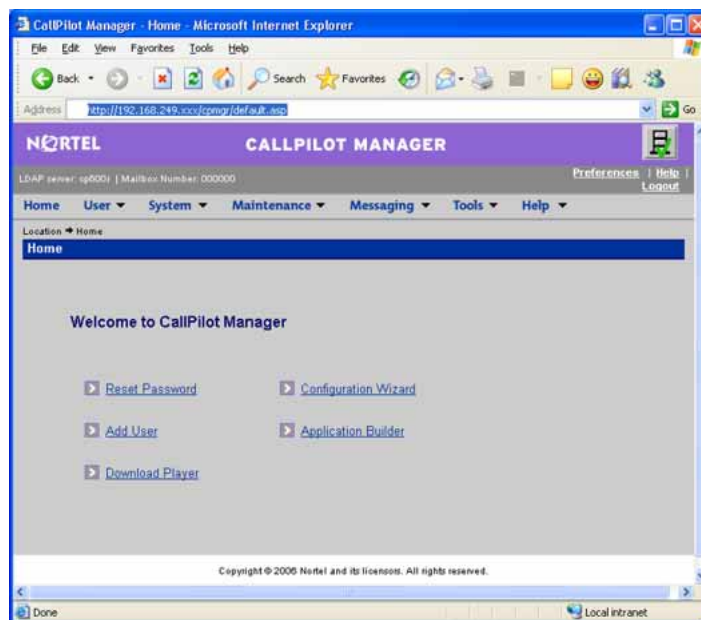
CallPilot Manager - Home - Microsoft Internet Explorer

File Edit View Favorites Tools Help

Back Search Favorites

Address http://192.168.249.xxx/cpmgr/default.asp Go

NORTEL CALLPILOT MANAGER

LDAP server: cp600r | Mailbox Number: 000000

Preferences | Help | Logout

Home User ▾ System ▾ Maintenance ▾ Messaging ▾ Tools ▾ Help ▾

Location ➔ Home

Home

Welcome to CallPilot Manager

Reset Password

Configuration Wizard

Add User

Application Builder

Download Player

Copyright © 2006 Nortel and its licensors. All rights reserved.

Done

Local intranet